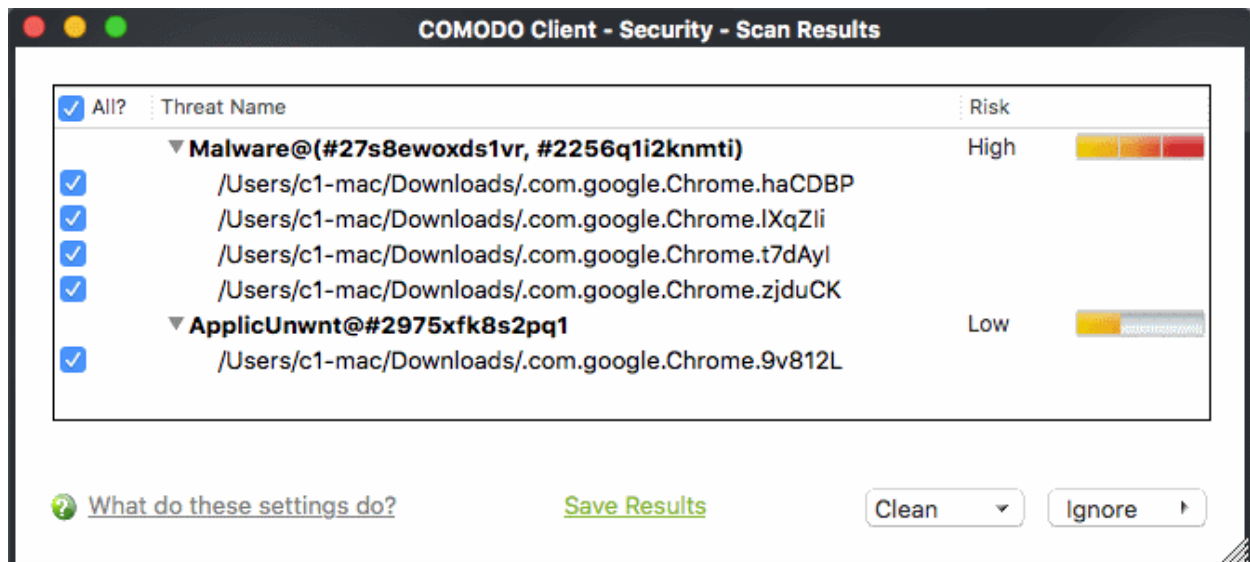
COMODO Client - Security - Scan Results

| All? | Threat Name | Risk |
|---|---|---|
| | Malware@(#27s8ewoxds1vr, #2256q1i2knmti) | High |
| | /Users/c1-mac/Downloads/.com.google.Chrome.haCDBP | |
| | /Users/c1-mac/Downloads/.com.google.Chrome.lXqZIi | |
| | /Users/c1-mac/Downloads/.com.google.Chrome.t7dAyI | |
| | /Users/c1-mac/Downloads/.com.google.Chrome.zjduCK | |
| | ApplicUnwnt@#2975xfk8s2pq1 | Low |
| | /Users/c1-mac/Downloads/.com.google.Chrome.9v812L | |

What do these settings do?

Save Results

Clean

Ignore